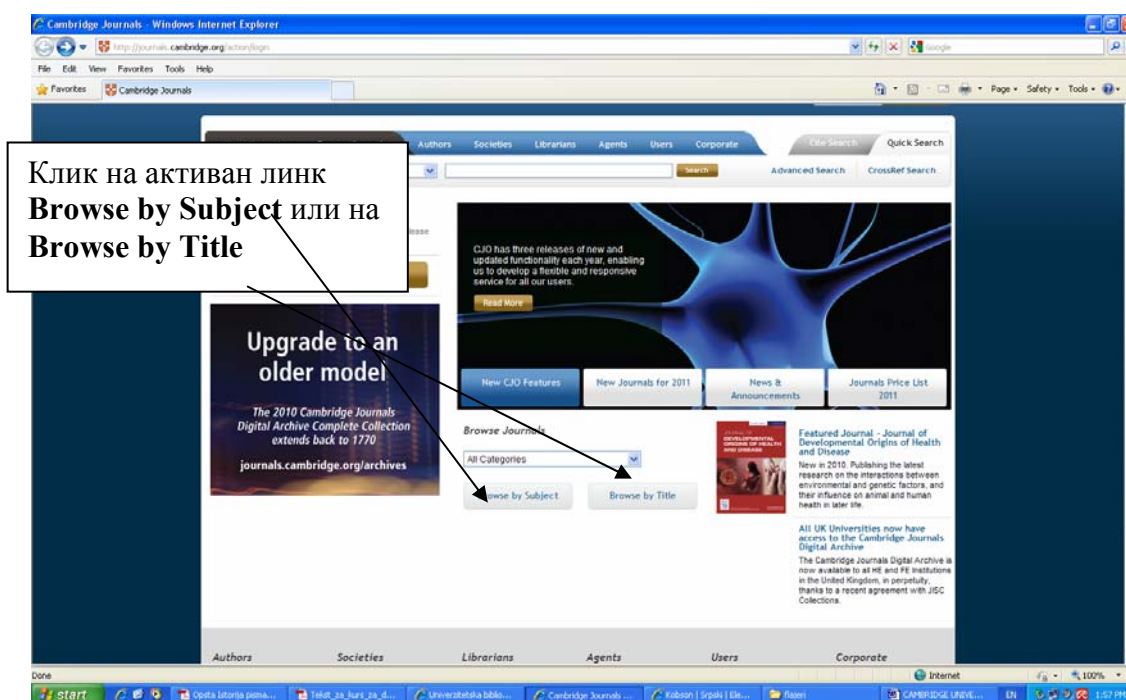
Cambridge Journals - Windows Internet Explorer

http://journals.cambridge.org/action/login

Google

File Edit View Favorites Tools Help

Favorites Cambridge Journals

Page Safety Tools

Authors Societies Librarians Agents Users Corporate

Cite Search Quick Search

Search

Advanced Search CrossRef Search

Клик на активан линк **Browse by Subject** или на **Browse by Title**

lease

CJO has three releases of new and updated functionality each year, enabling us to develop a flexible and responsive service for all our users.

Read More

Upgrade to an older model

The 2010 Cambridge Journals Digital Archive Complete Collection extends back to 1770

journals.cambridge.org/archives

New CJO Features

New Journals for 2011

News & Announcements

Journals Price List 2011

Browse Journals

All Categories

Browse by Subject

Browse by Title

Featured Journal - Journal of Developmental Origins of Health and Disease

New in 2010. Publishing the latest research on the interactions between environmental and genetic factors, and their influence on animal and human health in later life.

All UK Universities now have access to the Cambridge Journals Digital Archive

The Cambridge Journals Digital Archive is now available to all HE and FE Institutions in the United Kingdom, in perpetuity, thanks to a recent agreement with JISC Collections.

Authors Societies Librarians Agents Users Corporate

Done

Internet

100%

start

Opsta istorija pisma...

Tekst_za_kurs_za_d...

Univerzitetska biblio...

Cambridge Journals ...

Kobson | Srpski | Ele...

flajeri

CAMBRIDGE UNIVE...

EN

1:57 PM